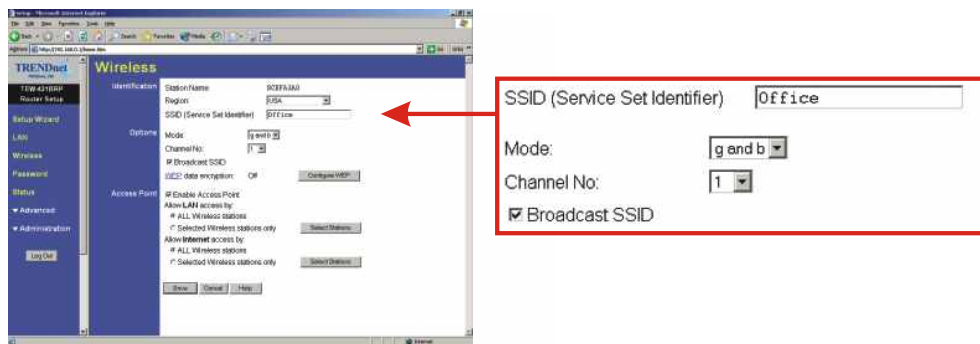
Setup - Microsoft Internet Explorer
File Edit View Favorites Tools Help
Back Search Favorites Media
Address http://192.168.0.1/home.htm Go Links

TRENDnet
TEW-431BRP
Router Setup
Setup Wizard
LAN
Wireless
Password
Status
▾ Advanced
▾ Administration
Log Out

Wireless

Identification
Station Name: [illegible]
Region: USA
SSID (Service Set Identifier) Office

Options
Mode: g and b
Channel No: 1
☑ Broadcast SSID
WEP data encryption: Off Configure WEP

Access Point
☑ Enable Access Point
Allow LAN access by:
◉ ALL Wireless stations
○ Selected Wireless stations only Select Stations
Allow Internet access by:
◉ ALL Wireless stations
○ Selected Wireless stations only Select Stations

Save Cancel Help

Internet

SSID (Service Set Identifier) Office
Mode: g and b
Channel No: 1
☑ Broadcast SSID